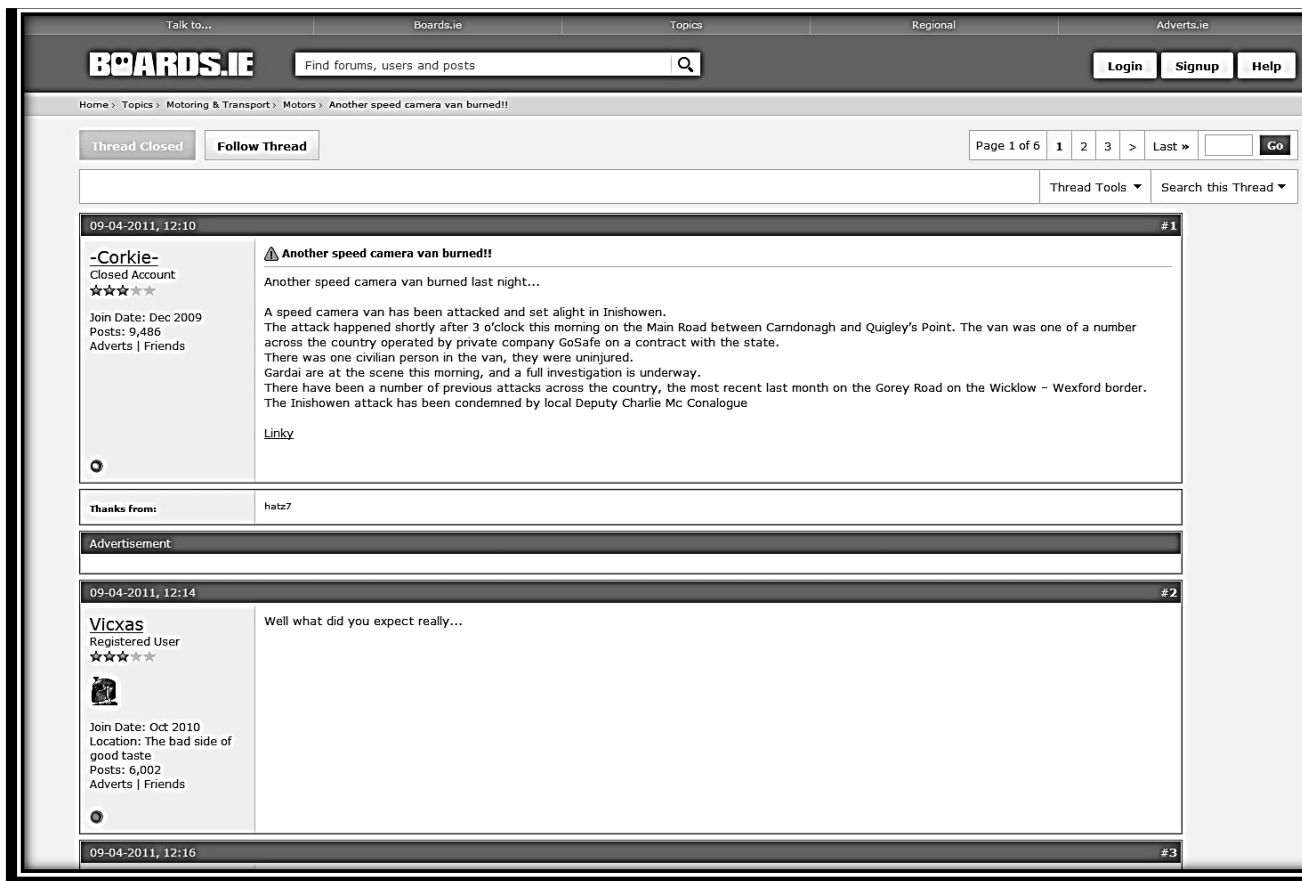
Talk to... Boards.ie Topics Regional Adverts.ie

BOARDS.IE

Find forums, users and posts

Login Signup Help

Home › Topics › Motoring & Transport › Motors › Another speed camera van burned!!

Thread Closed Follow Thread

Page 1 of 6 1 2 3 > Last » Go

Thread Tools ▼ Search this Thread ▼

09-04-2011, 12:10 #1

-Corkie-
Closed Account

Join Date: Dec 2009
Posts: 9,486
Adverts | Friends

Another speed camera van burned!!

Another speed camera van burned last night...

A speed camera van has been attacked and set alight in Inishowen.
The attack happened shortly after 3 o'clock this morning on the Main Road between Carndonagh and Quigley's Point. The van was one of a number across the country operated by private company GoSafe on a contract with the state.
There was one civilian person in the van, they were uninjured.
Gardai are at the scene this morning, and a full investigation is underway.
There have been a number of previous attacks across the country, the most recent last month on the Gorey Road on the Wicklow – Wexford border.
The Inishowen attack has been condemned by local Deputy Charlie Mc Conalogue

Linky

Thanks from: hatz7

Advertisement

09-04-2011, 12:14 #2

Vicxas
Registered User

Join Date: Oct 2010
Location: The bad side of good taste
Posts: 6,002
Adverts | Friends

Well what did you expect really...

09-04-2011, 12:16 #3